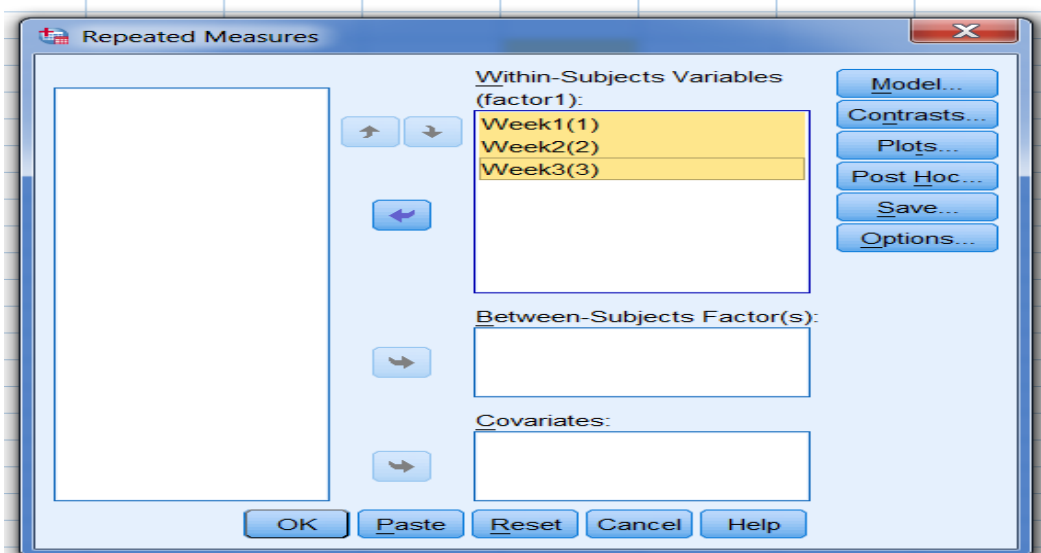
Repeated Measures

Within-Subjects Variables (factor1):

Week1(1)
Week2(2)
Week3(3)

Model...
Contrasts...
Plots...
Post Hoc...
Save...
Options...

Between-Subjects Factor(s):

Covariates:

OK
Paste
Reset
Cancel
Help